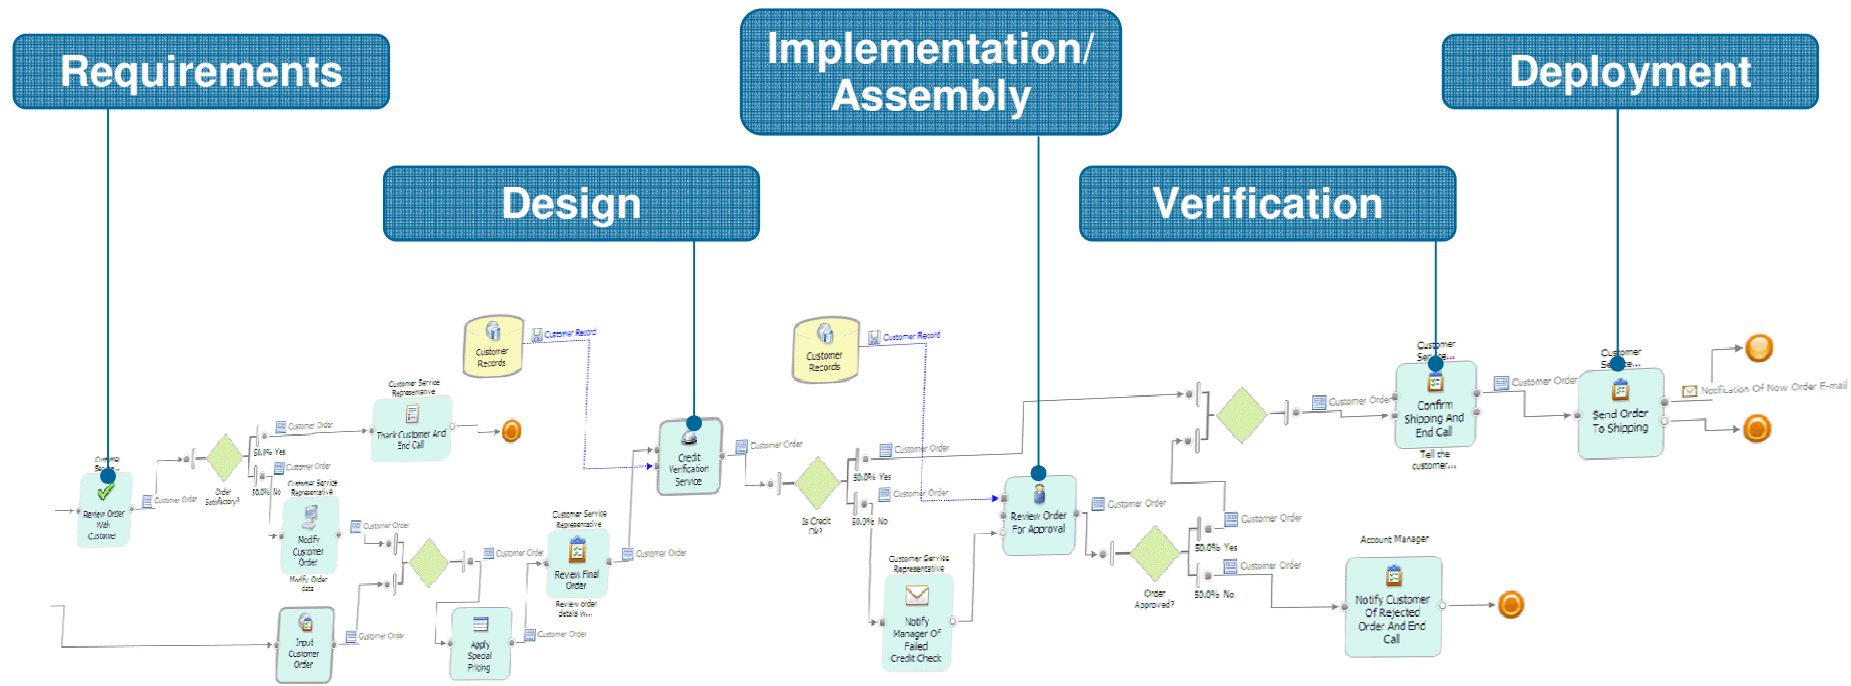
Requirements

Implementation/ Assembly

Deployment

Design

Verification

Customer Records

Customer Record

Customer Records

Customer Record

Customer Service Representative

Thank Customer And End Call

Customer Order

Customer Se...

Review Order With Customer

Customer Order

Order Satisfactory?

50.0% Yes

50.0% No

Customer Order

Customer Service Representative

Modify Customer Order

Modify Order data

Customer Order

Input Customer Order

Customer Order

Customer Order

Apply Special Pricing

Customer Order

Customer Service Representative

Review Final Order

Review order details ...

Customer Order

Credit Verification Service

Customer Order

Is Credit Ok?

50.0% Yes

50.0% No

Customer Order

Customer Order

Customer Service Representative

Notify Manager Of Failed Credit Check

Review Order For Approval

Customer Order

Order Approved?

50.0% Yes

50.0% No

Customer Order

Customer Order

Customer Order

Customer Se...

Confirm Shipping And End Call

Tell the customer...

Customer Order

Customer Se...

Send Order To Shipping

Notification Of New Order E-mail

Account Manager

Notify Customer Of Rejected Order And End Call